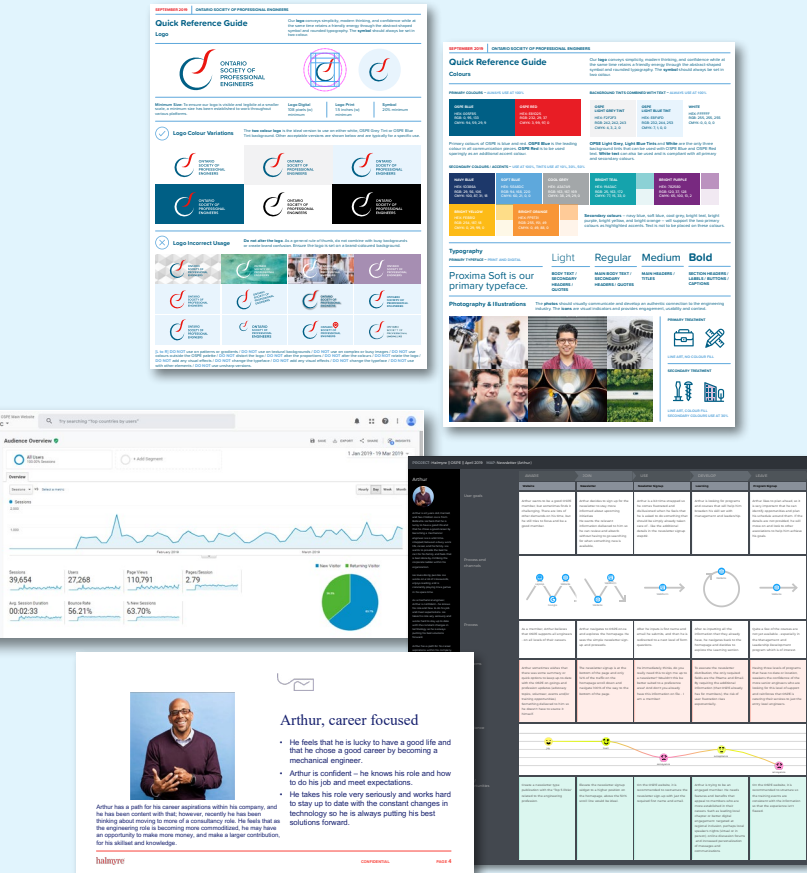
SEPTEMBER 2019 | ONTARIO SOCIETY OF PROFESSIONAL ENGINEERS

Quick Reference Guide
Logo

ONTARIO SOCIETY OF PROFESSIONAL ENGINEERS

Logo Colour Variations

Logo Incorrect Usage

SEPTEMBER 2019 | ONTARIO SOCIETY OF PROFESSIONAL ENGINEERS

Quick Reference Guide
Colours

Typography

Proxima Soft is our primary typeface.

Light | Regular | Medium | Bold

Photography & Illustrations

Audience Overview

All Users

1 Jan 2019 - 19 Mar 2019

Overview

Sessions

February 2019 | March 2019

Sessions 39,654 | Users 27,268 | Page Views 110,791 | Pages/Session 2.79

Avg. Session Duration 00:02:33 | Bounce Rate 56.21% | % New Sessions 68.52%

New Visitor | Returning Visitor

Arthur

Arthur, career focused

• He feels that he is lucky to have a good life and that he chose a good career by becoming a mechanical engineer.

• Arthur is confident – he knows his role and how to do his job and meet expectations.

• He takes his role very seriously and works hard to stay up to date with the constant changes in technology so he is always putting his best solutions forward.

Arthur has a path for his career aspirations within his company, and he has been content with that; however, recently he has been thinking about moving to more of a consultancy role. He feels that as the engineering role is becoming more commoditized, he may have an opportunity to make more money, and make a larger contribution, for his skillset and knowledge.

halmyre | CONFIDENTIAL | PAGE 4